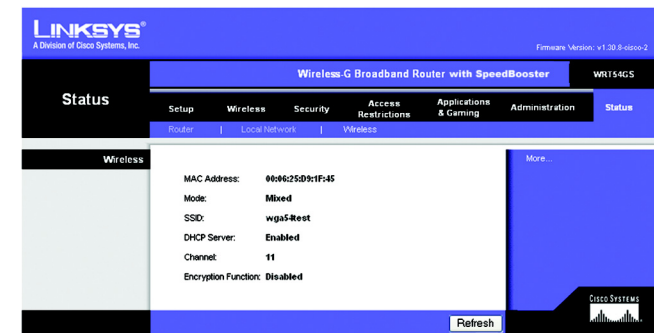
LINKSYS®
A Division of Cisco Systems, Inc.

Firmware Version: v1.30.8-cisco-2

Wireless-G Broadband Router with SpeedBooster

WRT54GS

Status

Setup | Wireless | Security | Access Restrictions | Applications & Gaming | Administration | Status

Router | Local Network | Wireless

Wireless

MAC Address: 00:06:25:D9:1F:45
Mode: Mixed
SSID: wga54-test
DHCP Server: Enabled
Channel: 11
Encryption Function: Disabled

More...

Refresh

CISCO SYSTEMS